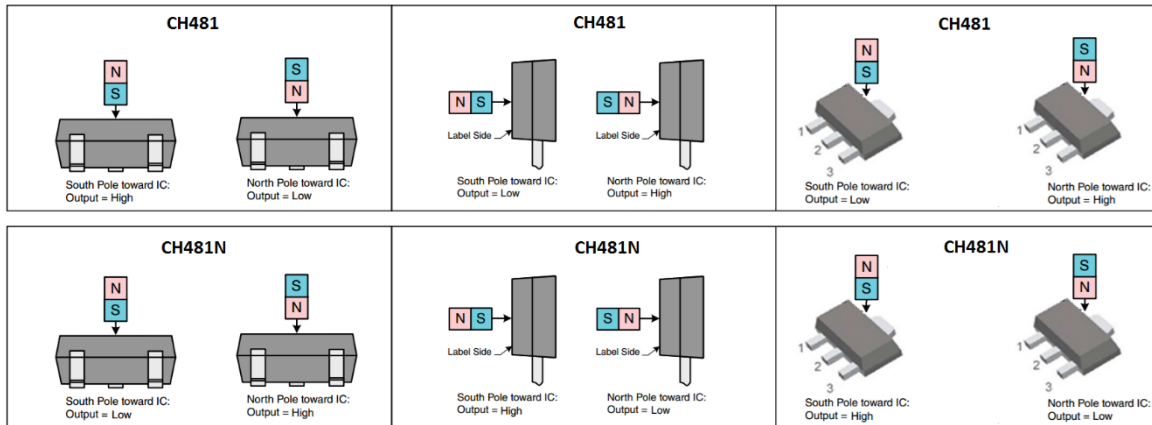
CH481

N
S

South Pole toward IC:
Output = High

S
N

North Pole toward IC:
Output = Low

CH481

N S

Label Side

South Pole toward IC:
Output = Low

S N

Label Side

North Pole toward IC:
Output = High

CH481

N
S

1
2
3

South Pole toward IC:
Output = Low

S
N

1
2
3

North Pole toward IC:
Output = High

CH481N

N
S

South Pole toward IC:
Output = Low

S
N

North Pole toward IC:
Output = High

CH481N

N S

Label Side

South Pole toward IC:
Output = High

S N

Label Side

North Pole toward IC:
Output = Low

CH481N

N
S

1
2
3

South Pole toward IC:
Output = High

S
N

1
2
3

North Pole toward IC:
Output = Low